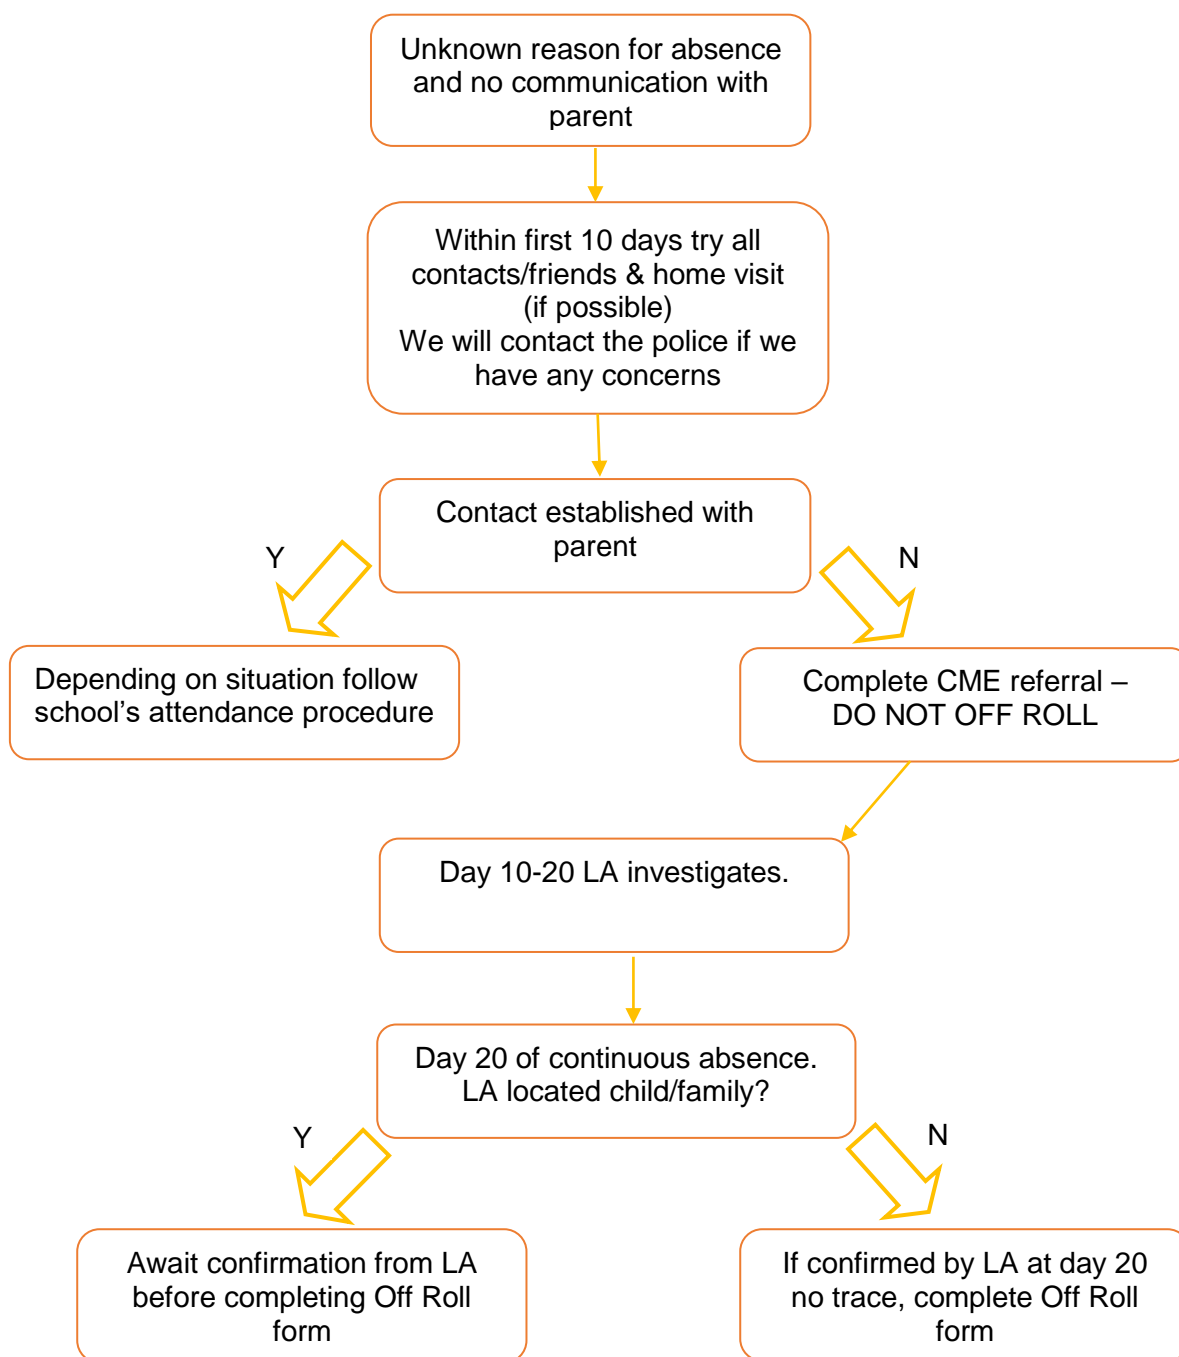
Unknown reason for absence and no communication with parent

Within first 10 days try all contacts/friends & home visit (if possible)
We will contact the police if we have any concerns

Contact established with parent

Y

N

Depending on situation follow school's attendance procedure

Complete CME referral – DO NOT OFF ROLL

Day 10-20 LA investigates.

Day 20 of continuous absence. LA located child/family?

Y

N

Await confirmation from LA before completing Off Roll form

If confirmed by LA at day 20 no trace, complete Off Roll form